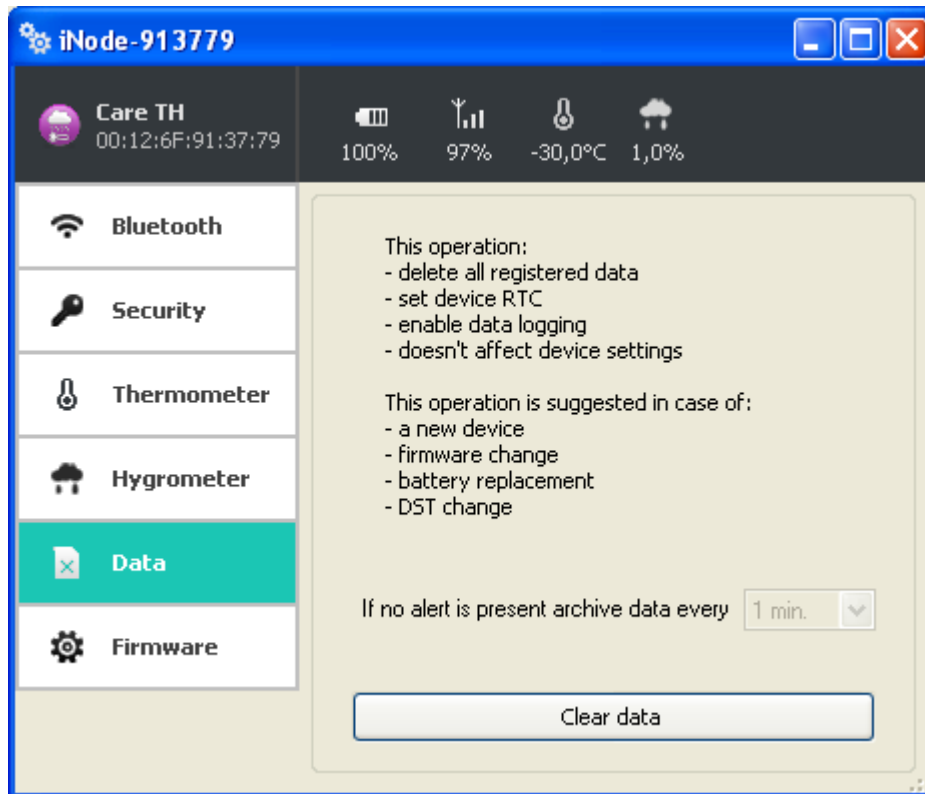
iNode-913779

Care TH
00:12:6F:91:37:79

100%
97%
-30,0°C
1,0%

Bluetooth
Security
Thermometer
Hygrometer
Data
Firmware

This operation:
- delete all registered data
- set device RTC
- enable data logging
- doesn't affect device settings

This operation is suggested in case of:
- a new device
- firmware change
- battery replacement
- DST change

If no alert is present archive data every 1 min.

Clear data